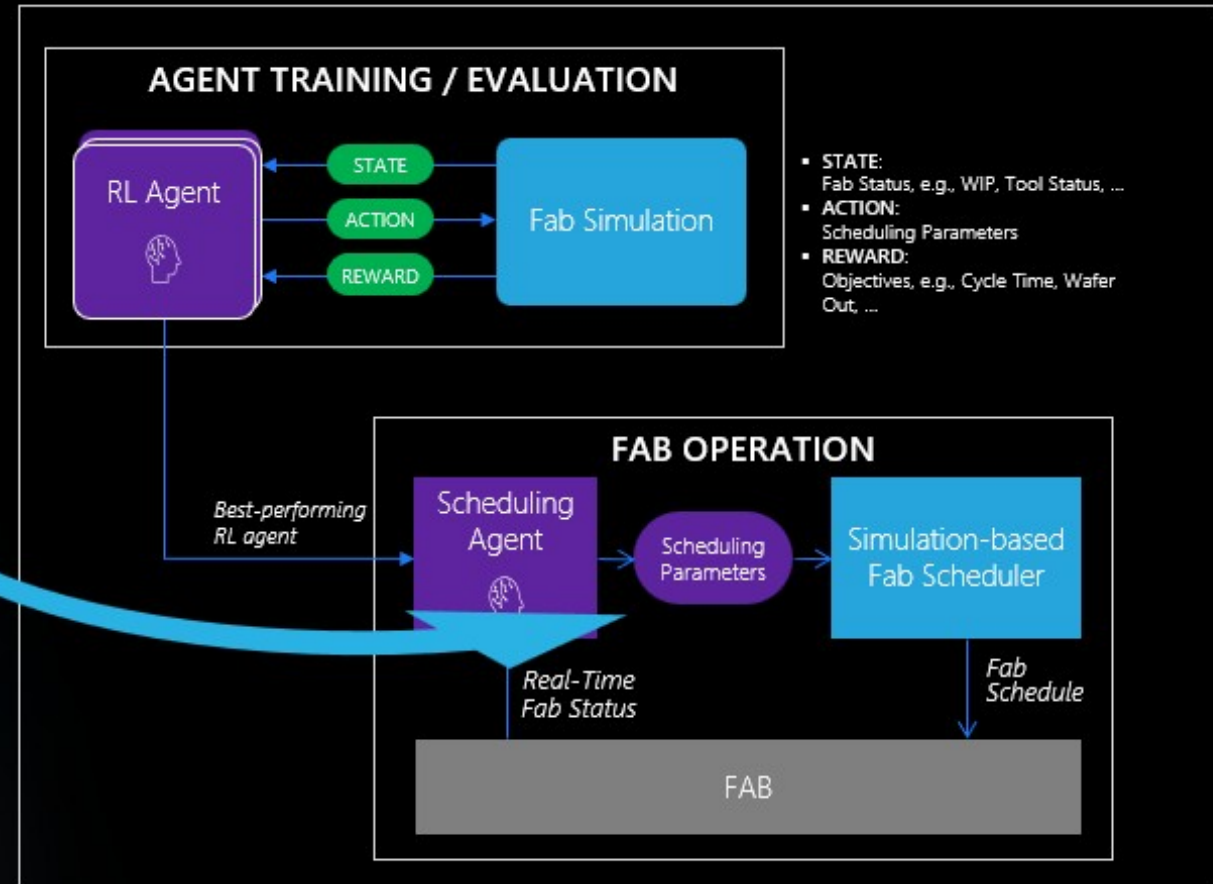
AGENT TRAINING / EVALUATION

RL Agent

STATE

ACTION

REWARD

Fab Simulation

▪ STATE:
Fab Status, e.g., WIP, Tool Status, ...
▪ ACTION:
Scheduling Parameters
▪ REWARD:
Objectives, e.g., Cycle Time, Wafer Out, ...

FAB OPERATION

Best-performing RL agent

Scheduling Agent

Scheduling Parameters

Simulation-based Fab Scheduler

Real-Time Fab Status

Fab Schedule

FAB